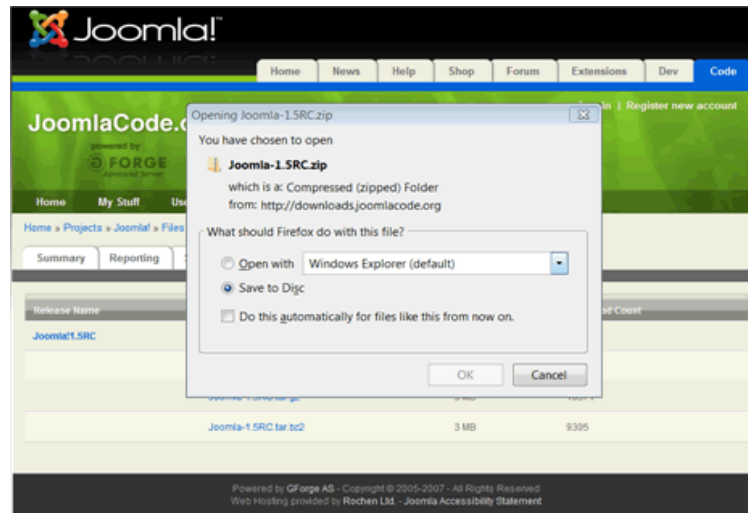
Joomla!™

Home News Help Shop Forum Extensions Dev Code

in | Register new account

JoomlaCode.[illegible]

powered by
FORGE
Advanced Server

Home My Stuff Us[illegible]

Home » Projects » Joomla! » Files

Summary Reporting

Release Name

Joomla!1.5RC

ad Count

Opening Joomla-1.5RC.zip

You have chosen to open

Joomla-1.5RC.zip

which is a: Compressed (zipped) Folder
from: http://downloads.joomlacode.org

What should Firefox do with this file?

Open with Windows Explorer (default)

Save to Disc

Do this automatically for files like this from now on.

OK Cancel

Joomla-1.5RC.tar.bz2 3 MB 9395

Powered by GForge AS - Copyright © 2005-2007 - All Rights Reserved
Web Hosting provided by Rochen Ltd. - Joomla Accessibility Statement